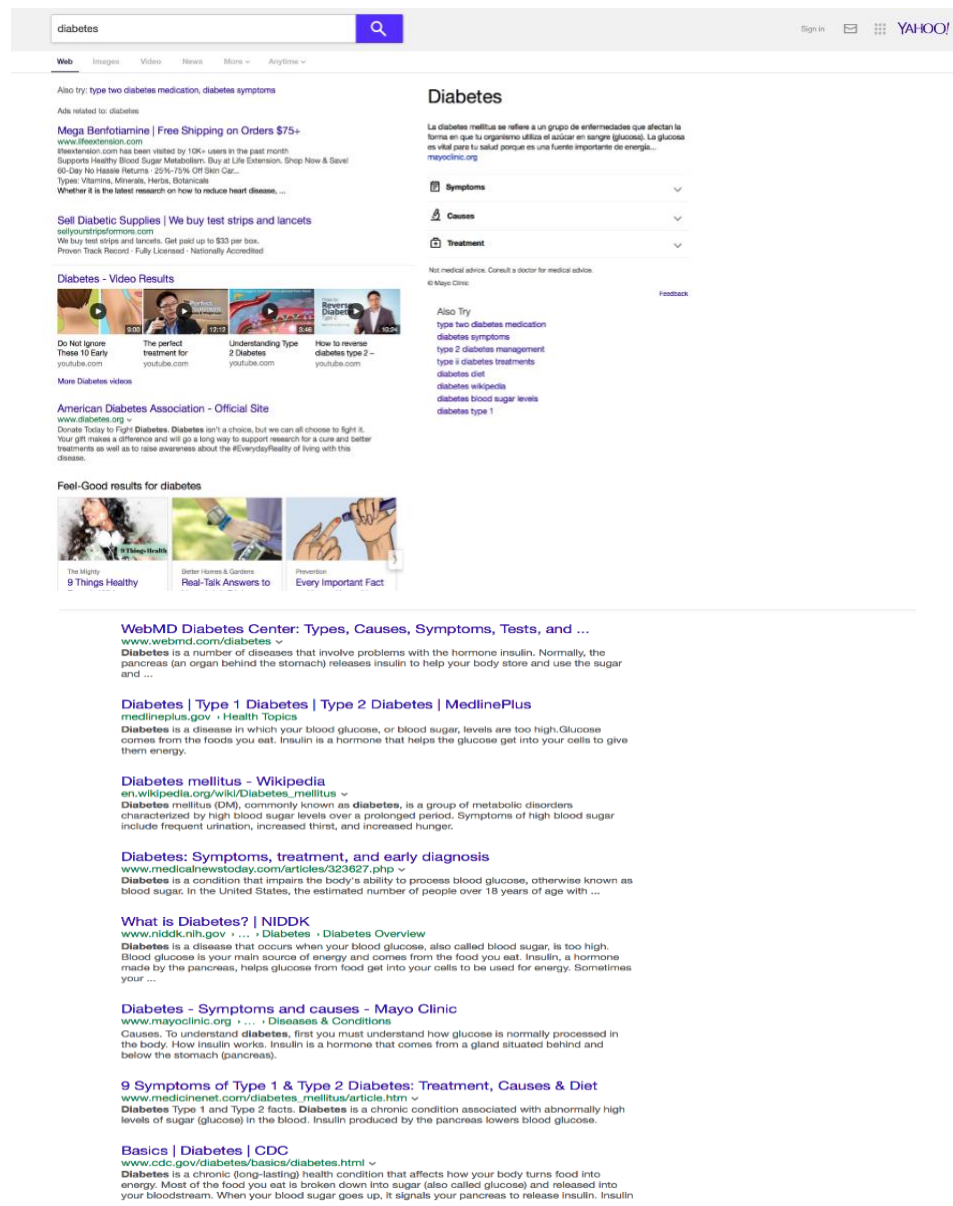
diabetes

Sign in YAHOO!

Web Images Video News More Anytime

Also try: type two diabetes medication, diabetes symptoms

Ads related to: diabetes

Mega Benfotiamine | Free Shipping on Orders $75+
www.lifeextension.com
lifeextension.com has been visited by 10K+ users in the past month
Supports Healthy Blood Sugar Metabolism. Buy at Life Extension. Shop Now & Save!
60-Day No Hassle Returns · 25%-75% Off Skin Car...
Types: Vitamins, Minerals, Herbs, Botanicals
Whether it is the latest research on how to reduce heart disease, ...

Sell Diabetic Supplies | We buy test strips and lancets
sellyourstripsformore.com
We buy test strips and lancets. Get paid up to $33 per box.
Proven Track Record · Fully Licensed · Nationally Accredited

Diabetes - Video Results

9:00 12:12 3:46 10:24

Do Not Ignore These 10 Early
youtube.com

The perfect treatment for
youtube.com

Understanding Type 2 Diabetes
youtube.com

How to reverse diabetes type 2 –
youtube.com

More Diabetes videos

American Diabetes Association - Official Site
www.diabetes.org
Donate Today to Fight Diabetes. Diabetes isn't a choice, but we can all choose to fight it. Your gift makes a difference and will go a long way to support research for a cure and better treatments as well as to raise awareness about the #EverydayReality of living with this disease.

Feel-Good results for diabetes

The Mighty
9 Things Healthy

Better Homes & Gardens
Real-Talk Answers to

Prevention
Every Important Fact

Diabetes

La diabetes mellitus se refiere a un grupo de enfermedades que afectan la forma en que tu organismo utiliza el azúcar en sangre (glucosa). La glucosa es vital para tu salud porque es una fuente importante de energía...
mayoclinic.org

Symptoms
Causes
Treatment

Not medical advice. Consult a doctor for medical advice.
© Mayo Clinic

Feedback

Also Try
type two diabetes medication
diabetes symptoms
type 2 diabetes management
type ii diabetes treatments
diabetes diet
diabetes wikipedia
diabetes blood sugar levels
diabetes type 1

WebMD Diabetes Center: Types, Causes, Symptoms, Tests, and ...
www.webmd.com/diabetes
Diabetes is a number of diseases that involve problems with the hormone insulin. Normally, the pancreas (an organ behind the stomach) releases insulin to help your body store and use the sugar and ...

Diabetes | Type 1 Diabetes | Type 2 Diabetes | MedlinePlus
medlineplus.gov › Health Topics
Diabetes is a disease in which your blood glucose, or blood sugar, levels are too high.Glucose comes from the foods you eat. Insulin is a hormone that helps the glucose get into your cells to give them energy.

Diabetes mellitus - Wikipedia
en.wikipedia.org/wiki/Diabetes_mellitus
Diabetes mellitus (DM), commonly known as diabetes, is a group of metabolic disorders characterized by high blood sugar levels over a prolonged period. Symptoms of high blood sugar include frequent urination, increased thirst, and increased hunger.

Diabetes: Symptoms, treatment, and early diagnosis
www.medicalnewstoday.com/articles/323627.php
Diabetes is a condition that impairs the body's ability to process blood glucose, otherwise known as blood sugar. In the United States, the estimated number of people over 18 years of age with ...

What is Diabetes? | NIDDK
www.niddk.nih.gov › ... › Diabetes › Diabetes Overview
Diabetes is a disease that occurs when your blood glucose, also called blood sugar, is too high. Blood glucose is your main source of energy and comes from the food you eat. Insulin, a hormone made by the pancreas, helps glucose from food get into your cells to be used for energy. Sometimes your ...

Diabetes - Symptoms and causes - Mayo Clinic
www.mayoclinic.org › ... › Diseases & Conditions
Causes. To understand diabetes, first you must understand how glucose is normally processed in the body. How insulin works. Insulin is a hormone that comes from a gland situated behind and below the stomach (pancreas).

9 Symptoms of Type 1 & Type 2 Diabetes: Treatment, Causes & Diet
www.medicinenet.com/diabetes_mellitus/article.htm
Diabetes Type 1 and Type 2 facts. Diabetes is a chronic condition associated with abnormally high levels of sugar (glucose) in the blood. Insulin produced by the pancreas lowers blood glucose.

Basics | Diabetes | CDC
www.cdc.gov/diabetes/basics/diabetes.html
Diabetes is a chronic (long-lasting) health condition that affects how your body turns food into energy. Most of the food you eat is broken down into sugar (also called glucose) and released into your bloodstream. When your blood sugar goes up, it signals your pancreas to release insulin. Insulin